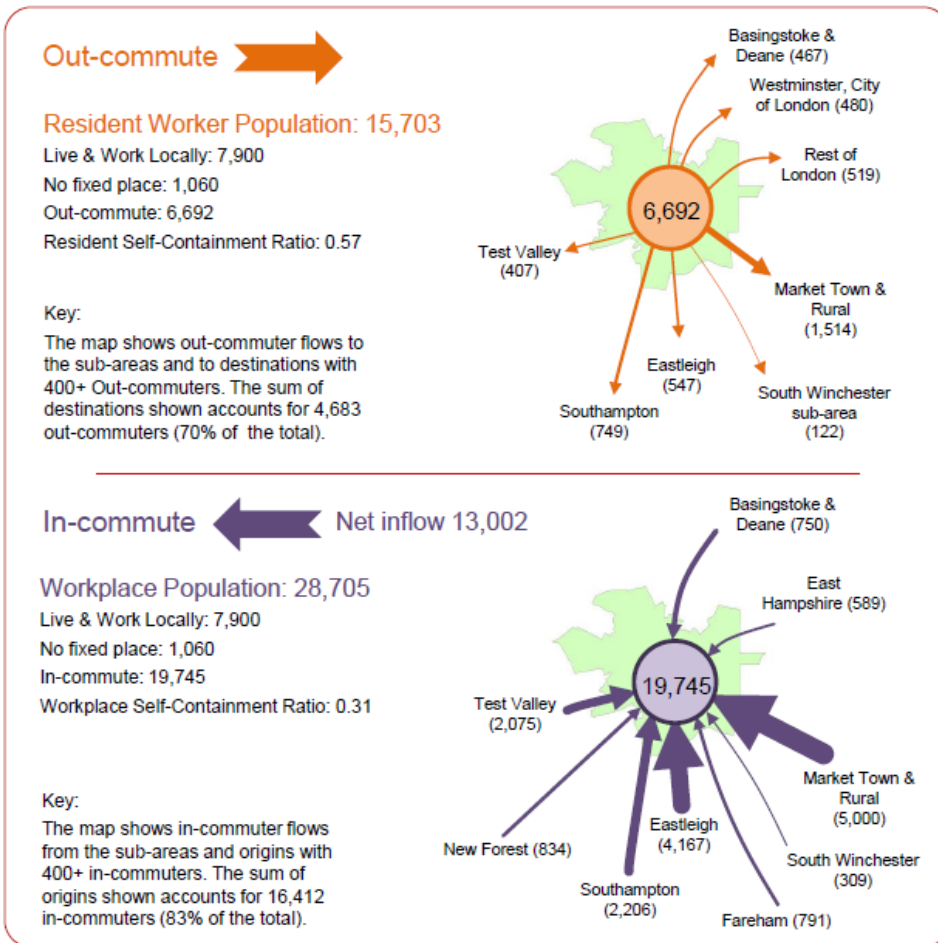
Out-commute

Resident Worker Population: 15,703
Live & Work Locally: 7,900
No fixed place: 1,060
Out-commute: 6,692
Resident Self-Containment Ratio: 0.57

Key:
The map shows out-commuter flows to the sub-areas and to destinations with 400+ Out-commuters. The sum of destinations shown accounts for 4,683 out-commuters (70% of the total).

Basingstoke & Deane (467)
Westminster, City of London (480)
Rest of London (519)
6,692
Test Valley (407)
Market Town & Rural (1,514)
Eastleigh (547)
South Winchester sub-area (122)
Southampton (749)

In-commute

Net inflow 13,002

Workplace Population: 28,705
Live & Work Locally: 7,900
No fixed place: 1,060
In-commute: 19,745
Workplace Self-Containment Ratio: 0.31

Key:
The map shows in-commuter flows from the sub-areas and origins with 400+ in-commuters. The sum of origins shown accounts for 16,412 in-commuters (83% of the total).

Basingstoke & Deane (750)
East Hampshire (589)
19,745
Test Valley (2,075)
Market Town & Rural (5,000)
Eastleigh (4,167)
South Winchester (309)
New Forest (834)
Southampton (2,206)
Fareham (791)